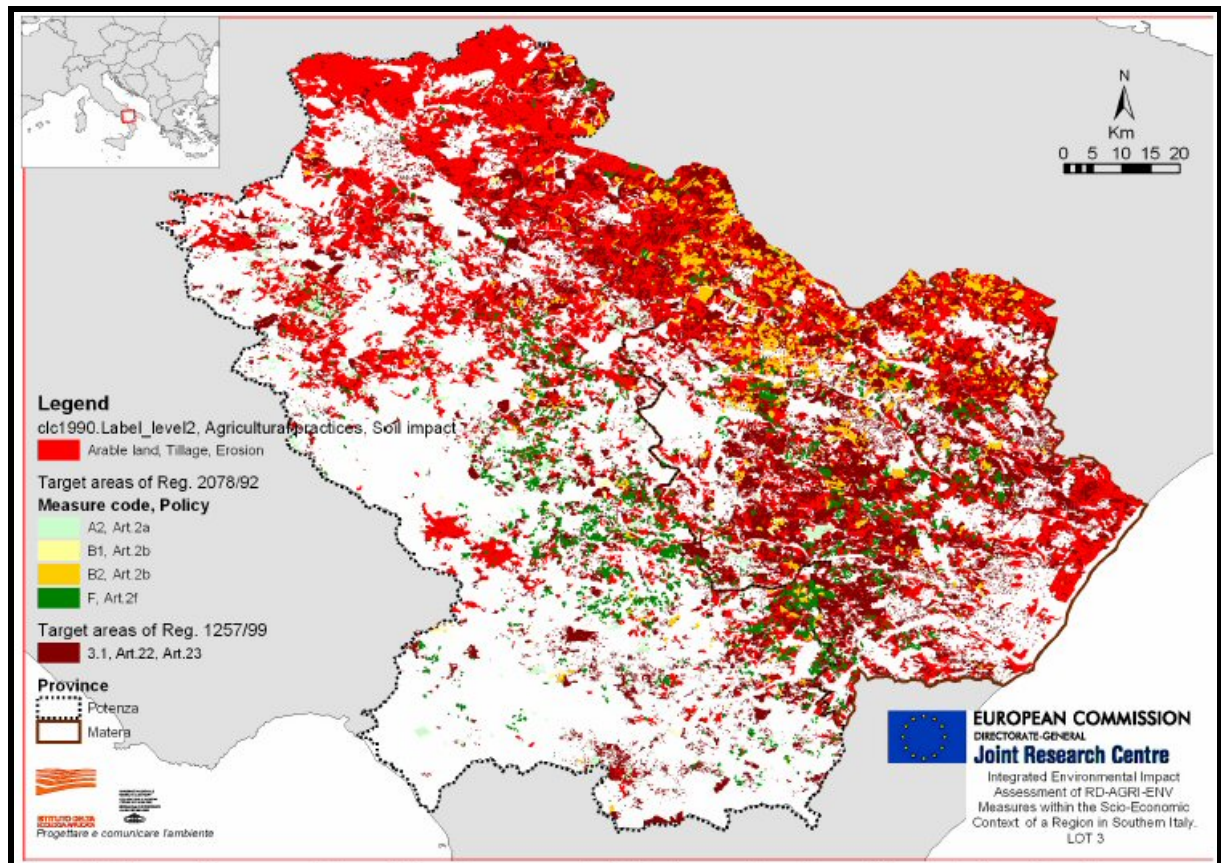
N

Km

0 5 10 15 20

Legend

clc1990.Label_level2, Agricultural practices, Soil impact

Arable land, Tillage, Erosion

Target areas of Reg. 2078/92

Measure code, Policy

A2, Art.2a

B1, Art.2b

B2, Art.2b

F, Art.2f

Target areas of Reg. 1257/99

3.1, Art.22, Art.23

Province

Potenza

Matera

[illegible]

Progettare e comunicare l'ambiente

EUROPEAN COMMISSION
DIRECTORATE-GENERAL
Joint Research Centre

Integrated Environmental Impact Assessment of RD-AGRI-ENV Measures within the Scio-Economic Context of a Region in Southern Italy. LOT 3